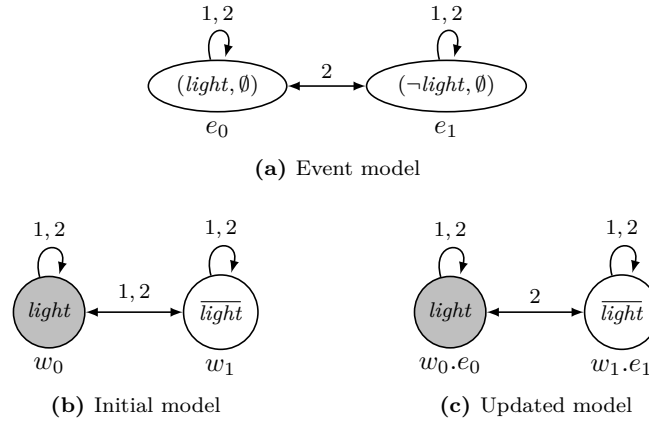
1, 2

1, 2

$(light, \emptyset)$

2

$(\neg light, \emptyset)$

$e_0$

$e_1$

**(a)** Event model

1, 2

1, 2

1, 2

$light$

$\overline{light}$

$w_0$

$w_1$

**(b)** Initial model

1, 2

1, 2

2

$light$

$\overline{light}$

$w_0.e_0$

$w_1.e_1$

**(c)** Updated model